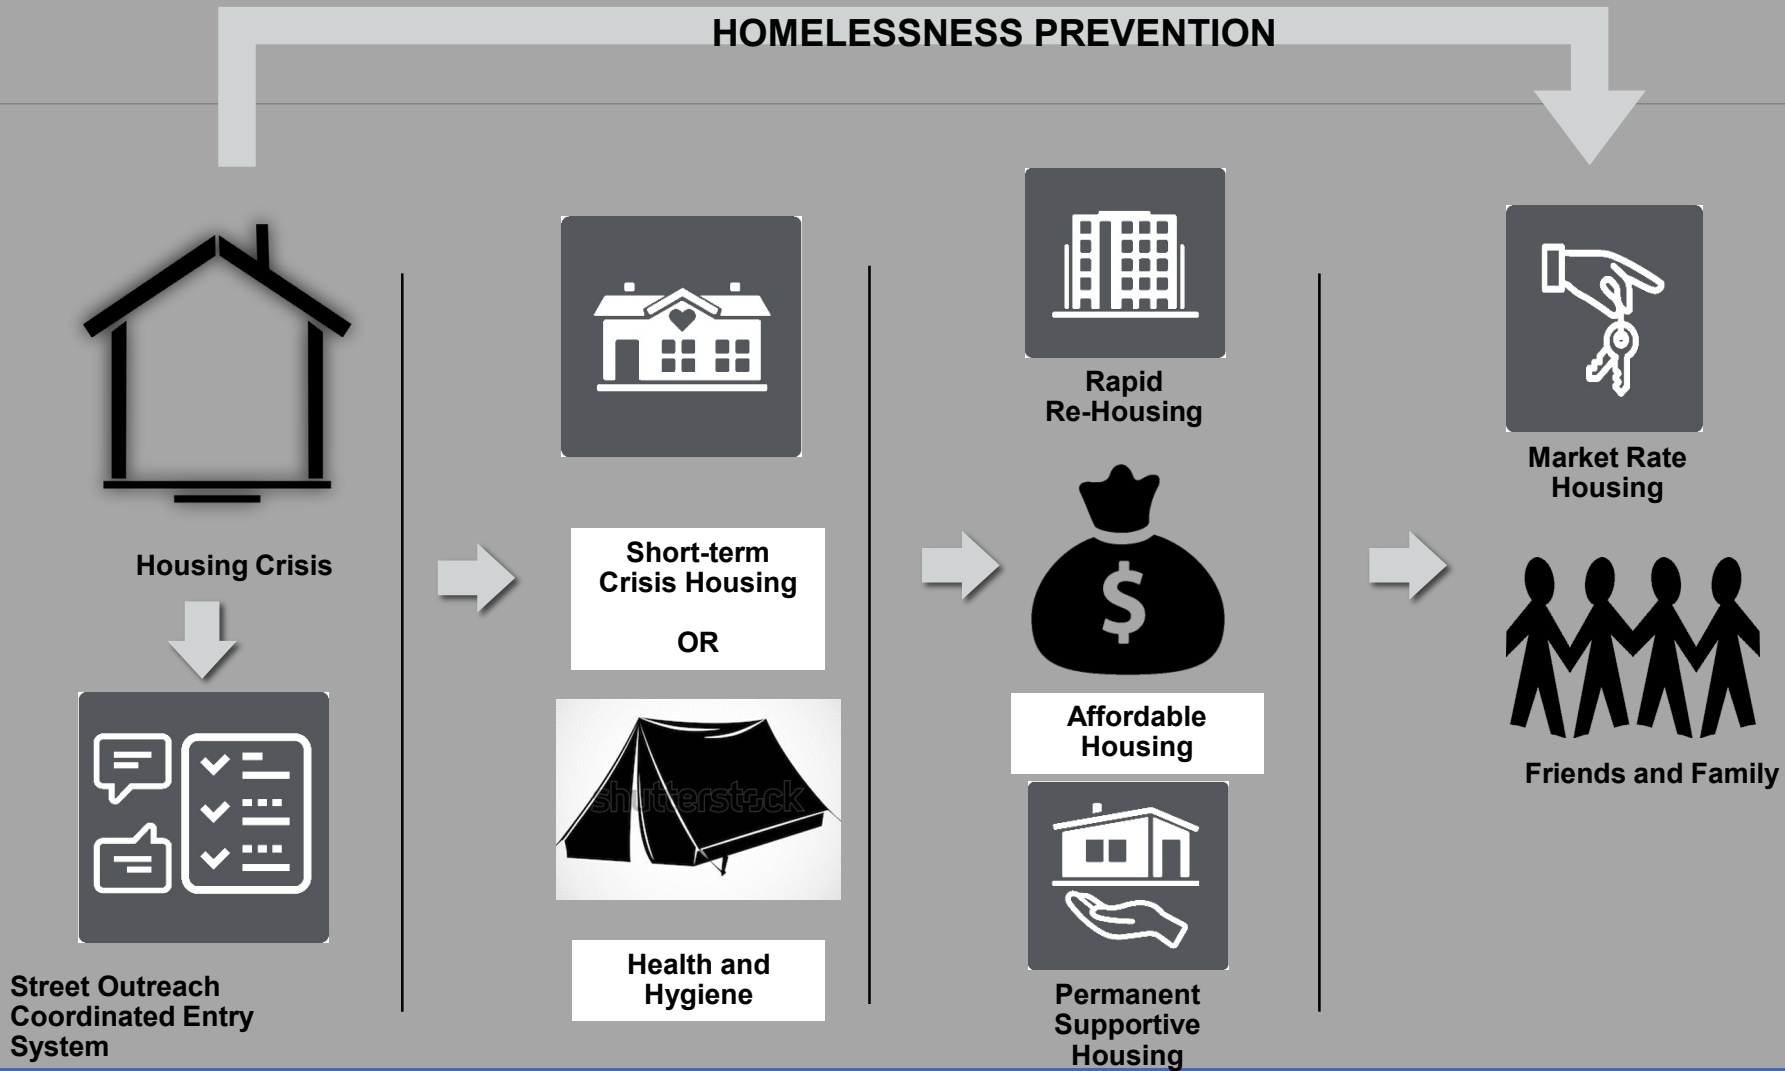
HOMELESSNESS PREVENTION

Housing Crisis

Street Outreach Coordinated Entry System

Short-term Crisis Housing

OR

shutterstock

Health and Hygiene

Rapid Re-Housing

Affordable Housing

Permanent Supportive Housing

Market Rate Housing

Friends and Family